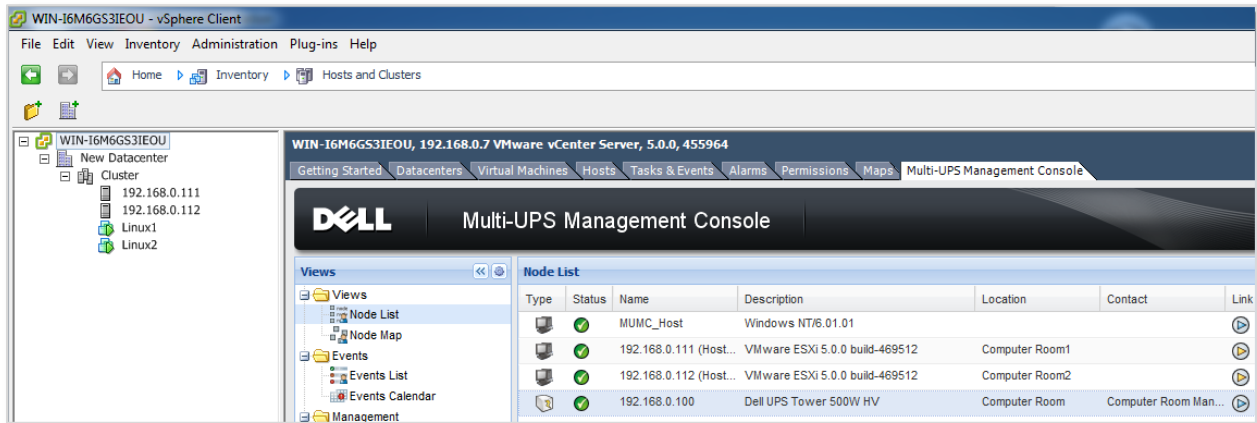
WIN-I6M6GS3IEOU - vSphere Client

File Edit View Inventory Administration Plug-ins Help

Home Inventory Hosts and Clusters

WIN-I6M6GS3IEOU
New Datacenter
Cluster
192.168.0.111
192.168.0.112
Linux1
Linux2

WIN-I6M6GS3IEOU, 192.168.0.7 VMware vCenter Server, 5.0.0, 455964

Getting Started | Datacenters | Virtual Machines | Hosts | Tasks & Events | Alarms | Permissions | Maps | Multi-UPS Management Console

DELL Multi-UPS Management Console

Views
Views
Node List
Node Map
Events
Events List
Events Calendar
Management

Node List

| Type | Status | Name | Description | Location | Contact | Link |
|---|---|---|---|---|---|---|
| | | MUMC_Host | Windows NT/6.01.01 | | | |
| | | 192.168.0.111 (Host... | VMware ESXi 5.0.0 build-469512 | Computer Room1 | | |
| | | 192.168.0.112 (Host... | VMware ESXi 5.0.0 build-469512 | Computer Room2 | | |
| | | 192.168.0.100 | Dell UPS Tower 500W HV | Computer Room | Computer Room Man... | |